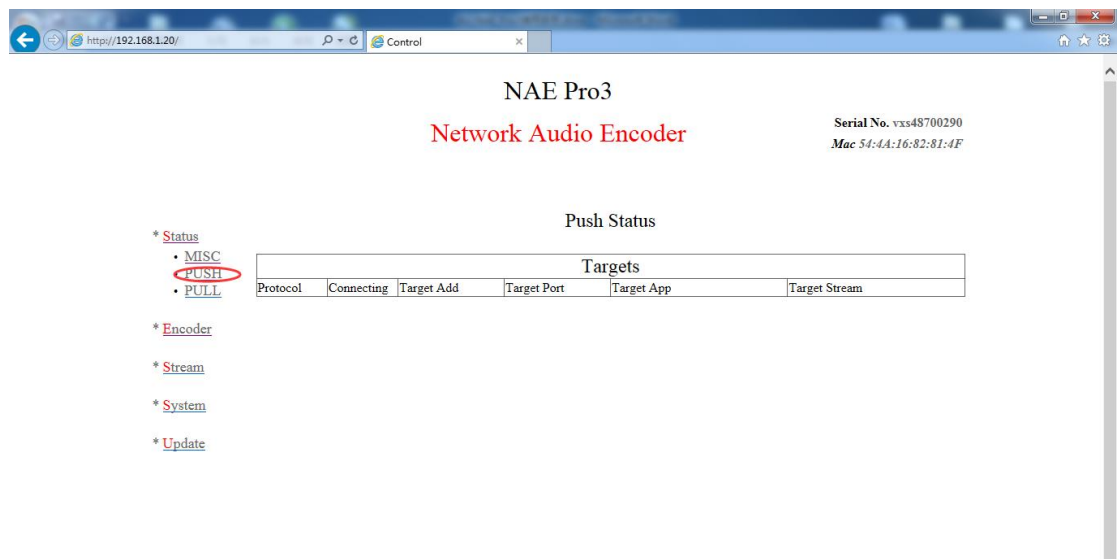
http://192.168.1.20/
Control

NAE Pro3

Network Audio Encoder

Serial No. vxs48700290
Mac 54:4A:16:82:81:4F

Push Status

* Status
• MISC
• PUSH
• PULL

* Encoder

* Stream

* System

* Update

| Targets | | | | | |
|---|---|---|---|---|---|
| Protocol | Connecting | Target Add | Target Port | Target App | Target Stream |